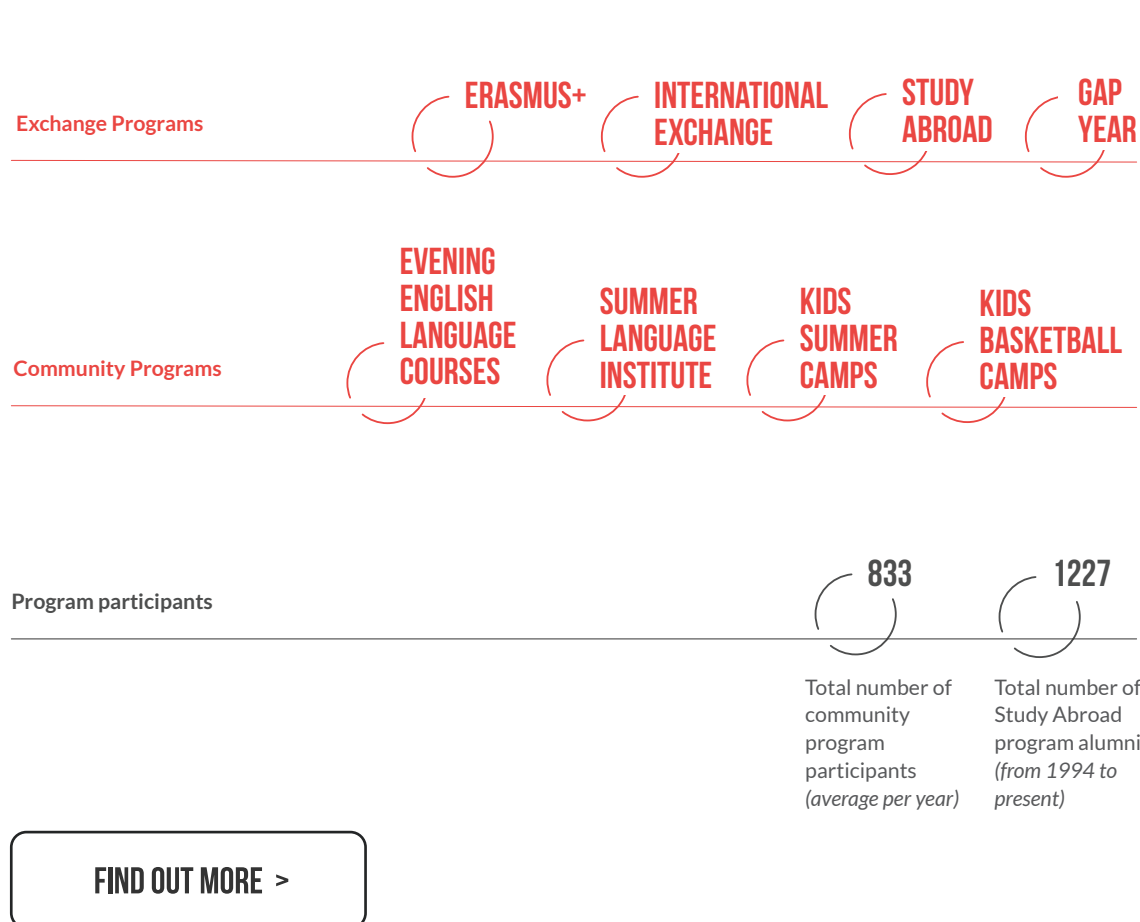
Exchange Programs

ERASMUS+

INTERNATIONAL EXCHANGE

STUDY ABROAD

GAP YEAR

Community Programs

EVENING ENGLISH LANGUAGE COURSES

SUMMER LANGUAGE INSTITUTE

KIDS SUMMER CAMPS

KIDS BASKETBALL CAMPS

Program participants

833

Total number of community program participants *(average per year)*

1227

Total number of Study Abroad program alumni *(from 1994 to present)*

FIND OUT MORE >